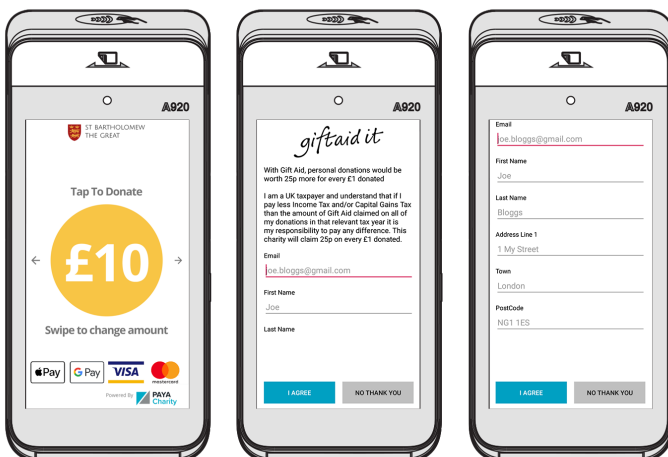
A920

ST BARTHOLOMEW THE GREAT

Tap To Donate

£10

Swipe to change amount

Pay G Pay VISA mastercard

Powered By PAYA Charity

A920

giftaid it

With Gift Aid, personal donations would be worth 25p more for every £1 donated

I am a UK taxpayer and understand that if I pay less Income Tax and/or Capital Gains Tax than the amount of Gift Aid claimed on all of my donations in that relevant tax year it is my responsibility to pay any difference. This charity will claim 25p on every £1 donated.

Email
joe.bloggs@gmail.com

First Name
Joe

Last Name

I AGREE

NO THANK YOU

A920

Email
joe.bloggs@gmail.com

First Name
Joe

Last Name
Bloggs

Address Line 1
1 My Street

Town
London

PostCode
NG1 1ES

I AGREE

NO THANK YOU